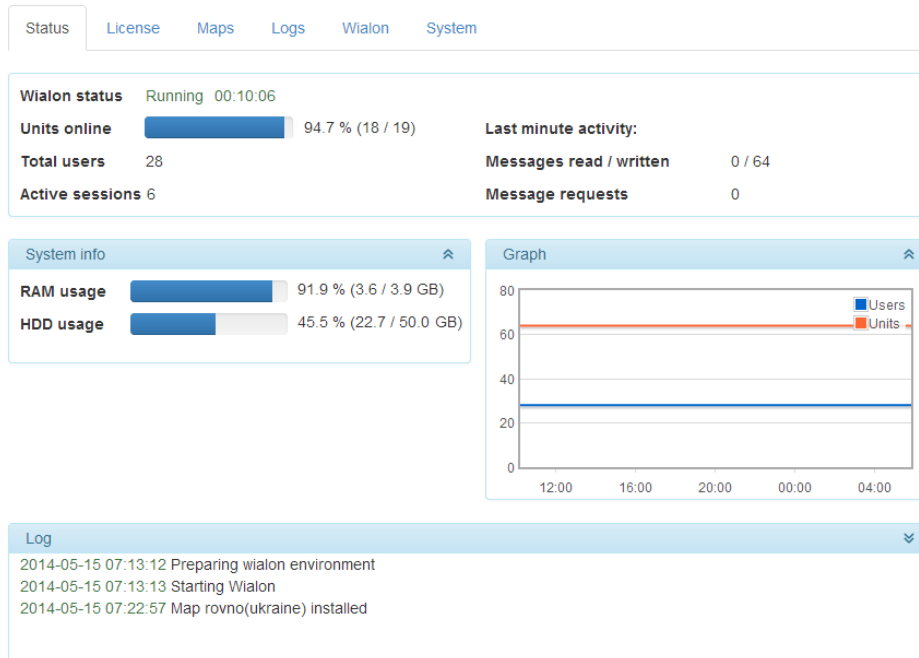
Status License Maps Logs Wialon System

Wialon status Running 00:10:06
Units online 94.7 % (18 / 19)
Total users 28
Active sessions 6

Last minute activity:
Messages read / written 0 / 64
Message requests 0

System info
RAM usage 91.9 % (3.6 / 3.9 GB)
HDD usage 45.5 % (22.7 / 50.0 GB)

Graph
80
60
40
20
0
12:00 16:00 20:00 00:00 04:00
Users
Units

Log
2014-05-15 07:13:12 Preparing wialon environment
2014-05-15 07:13:13 Starting Wialon
2014-05-15 07:22:57 Map rovno(ukraine) installed